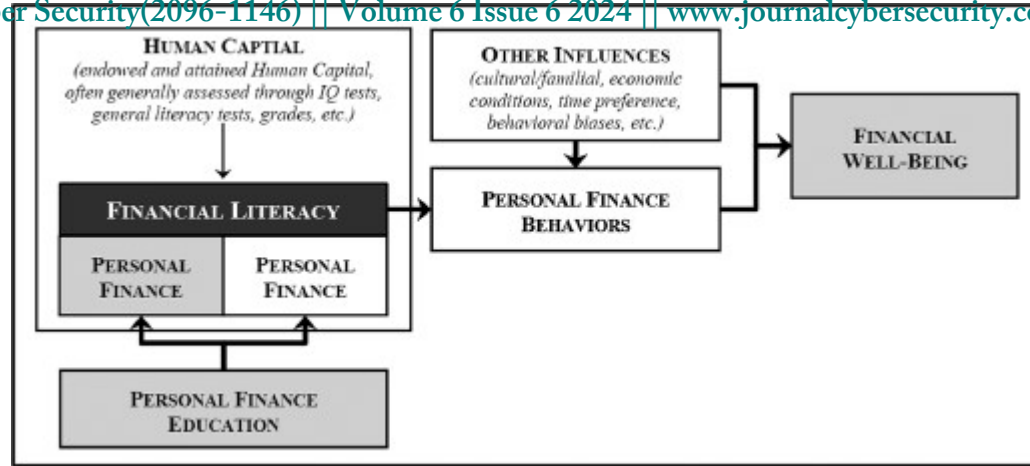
er Security(2096-1146) || Volume 6 Issue 6 2024 || www.journalcybersecurity.c

HUMAN CAPTIAL
(endowed and attained Human Capital, often generally assessed through IQ tests, general literacy tests, grades, etc.)

FINANCIAL LITERACY

PERSONAL FINANCE

PERSONAL FINANCE

PERSONAL FINANCE EDUCATION

OTHER INFLUENCES
(cultural/familial, economic conditions, time preference, behavioral biases, etc.)

PERSONAL FINANCE BEHAVIORS

FINANCIAL WELL-BEING